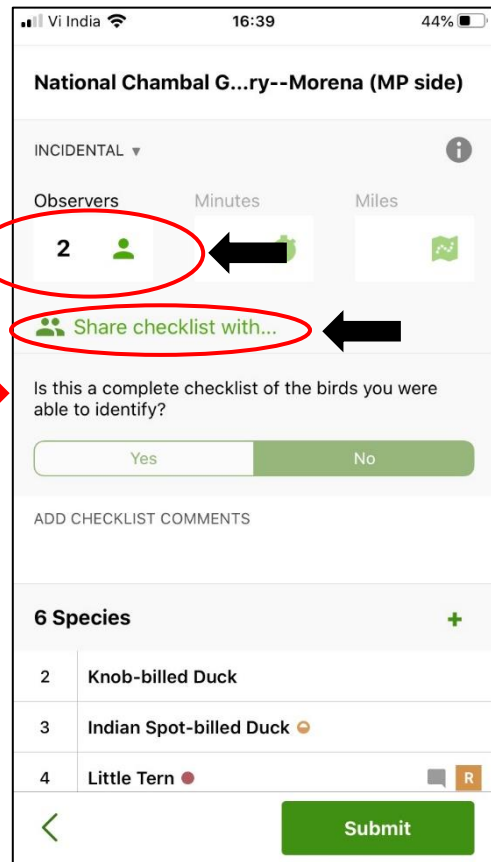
Vi India 16:39 44%

National Chambal G...ry--Morena (MP side)

INCIDENTAL ▾

Observers
2

Minutes

Miles

Share checklist with...

Is this a complete checklist of the birds you were able to identify?

Yes No

ADD CHECKLIST COMMENTS

6 Species +

| | |
|---|---|
| 2 | Knob-billed Duck |
| 3 | Indian Spot-billed Duck |
| 4 | Little Tern R |

Submit